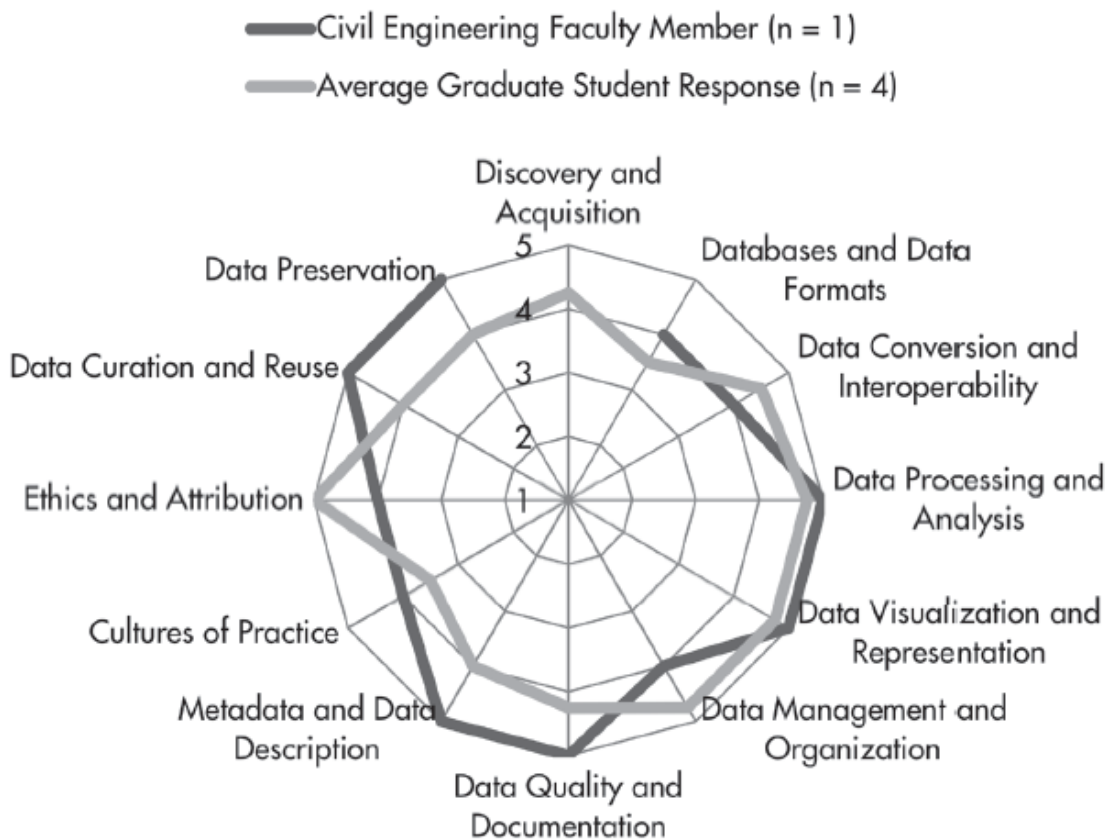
Civil Engineering Faculty Member (n = 1)
Average Graduate Student Response (n = 4)

Discovery and Acquisition
Databases and Data Formats
Data Conversion and Interoperability
Data Processing and Analysis
Data Visualization and Representation
Data Management and Organization
Data Quality and Documentation
Metadata and Data Description
Cultures of Practice
Ethics and Attribution
Data Curation and Reuse
Data Preservation

5
4
3
2
1